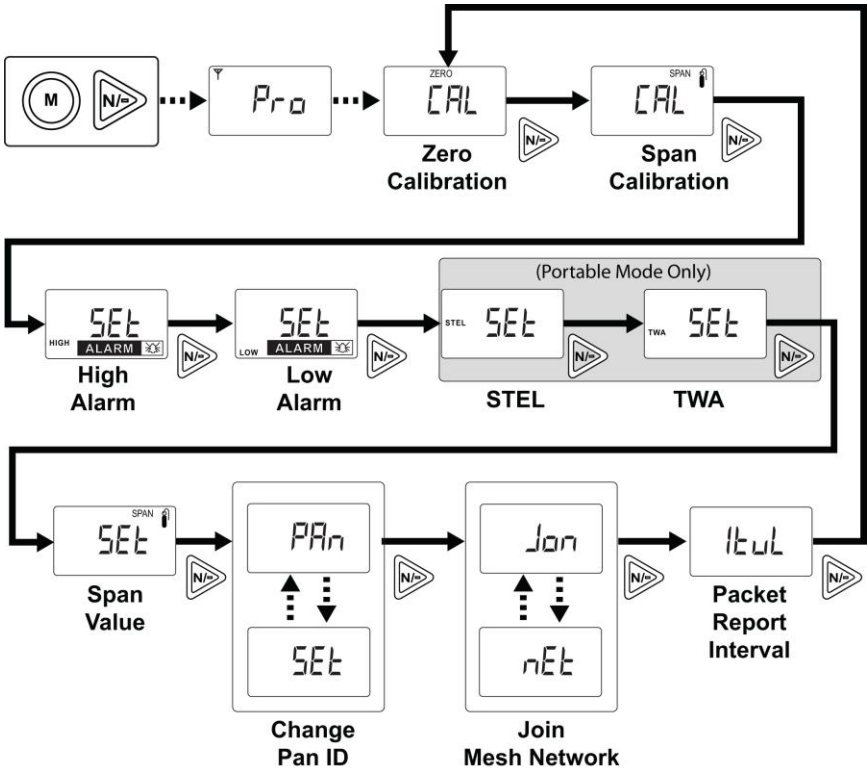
M

N/-

Pro

ZERO

CAL

N/-

Zero Calibration

SPAN

CAL

N/-

Span Calibration

HIGH

SEt

ALARM

N/-

High Alarm

LOW

SEt

ALARM

N/-

Low Alarm

(Portable Mode Only)

STEL

SEt

N/-

STEL

TWA

SEt

N/-

TWA

SPAN

SEt

N/-

Span Value

PAn

SEt

N/-

Change Pan ID

Jon

nEt

N/-

Join Mesh Network

ItuL

N/-

Packet Report Interval